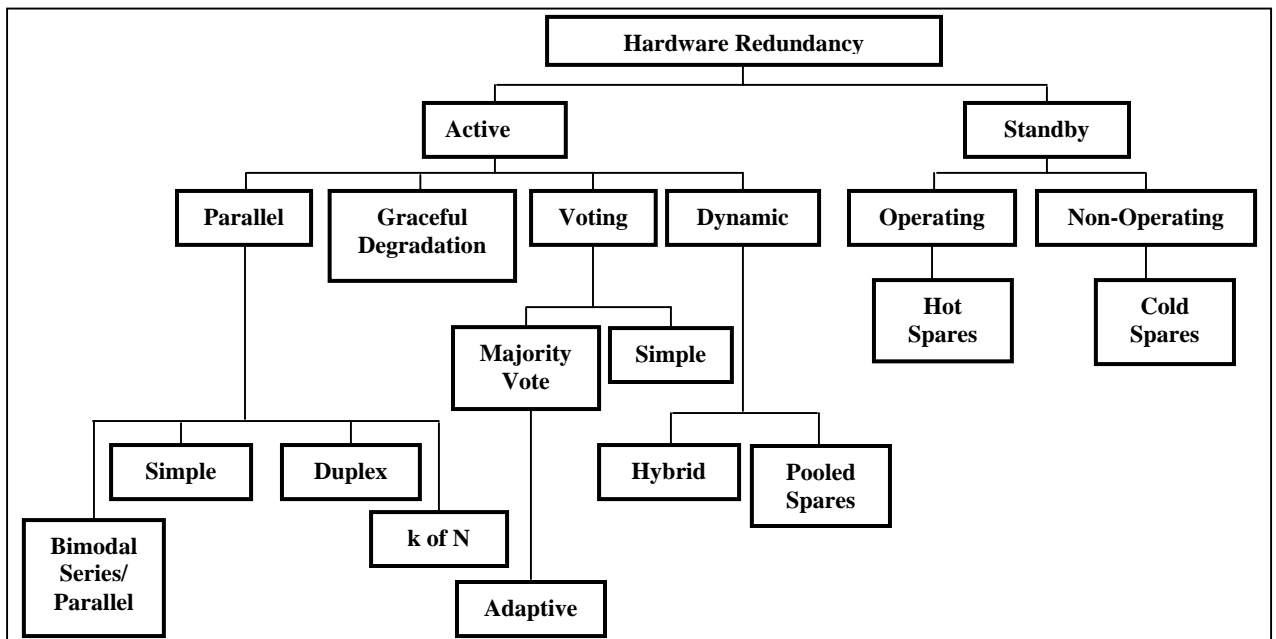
Hardware Redundancy

Active

Standby

Parallel

Graceful Degradation

Voting

Dynamic

Operating

Non-Operating

Hot Spares

Cold Spares

Majority Vote

Simple

Simple

Duplex

Hybrid

Pooled Spares

Bimodal Series/ Parallel

k of N

Adaptive